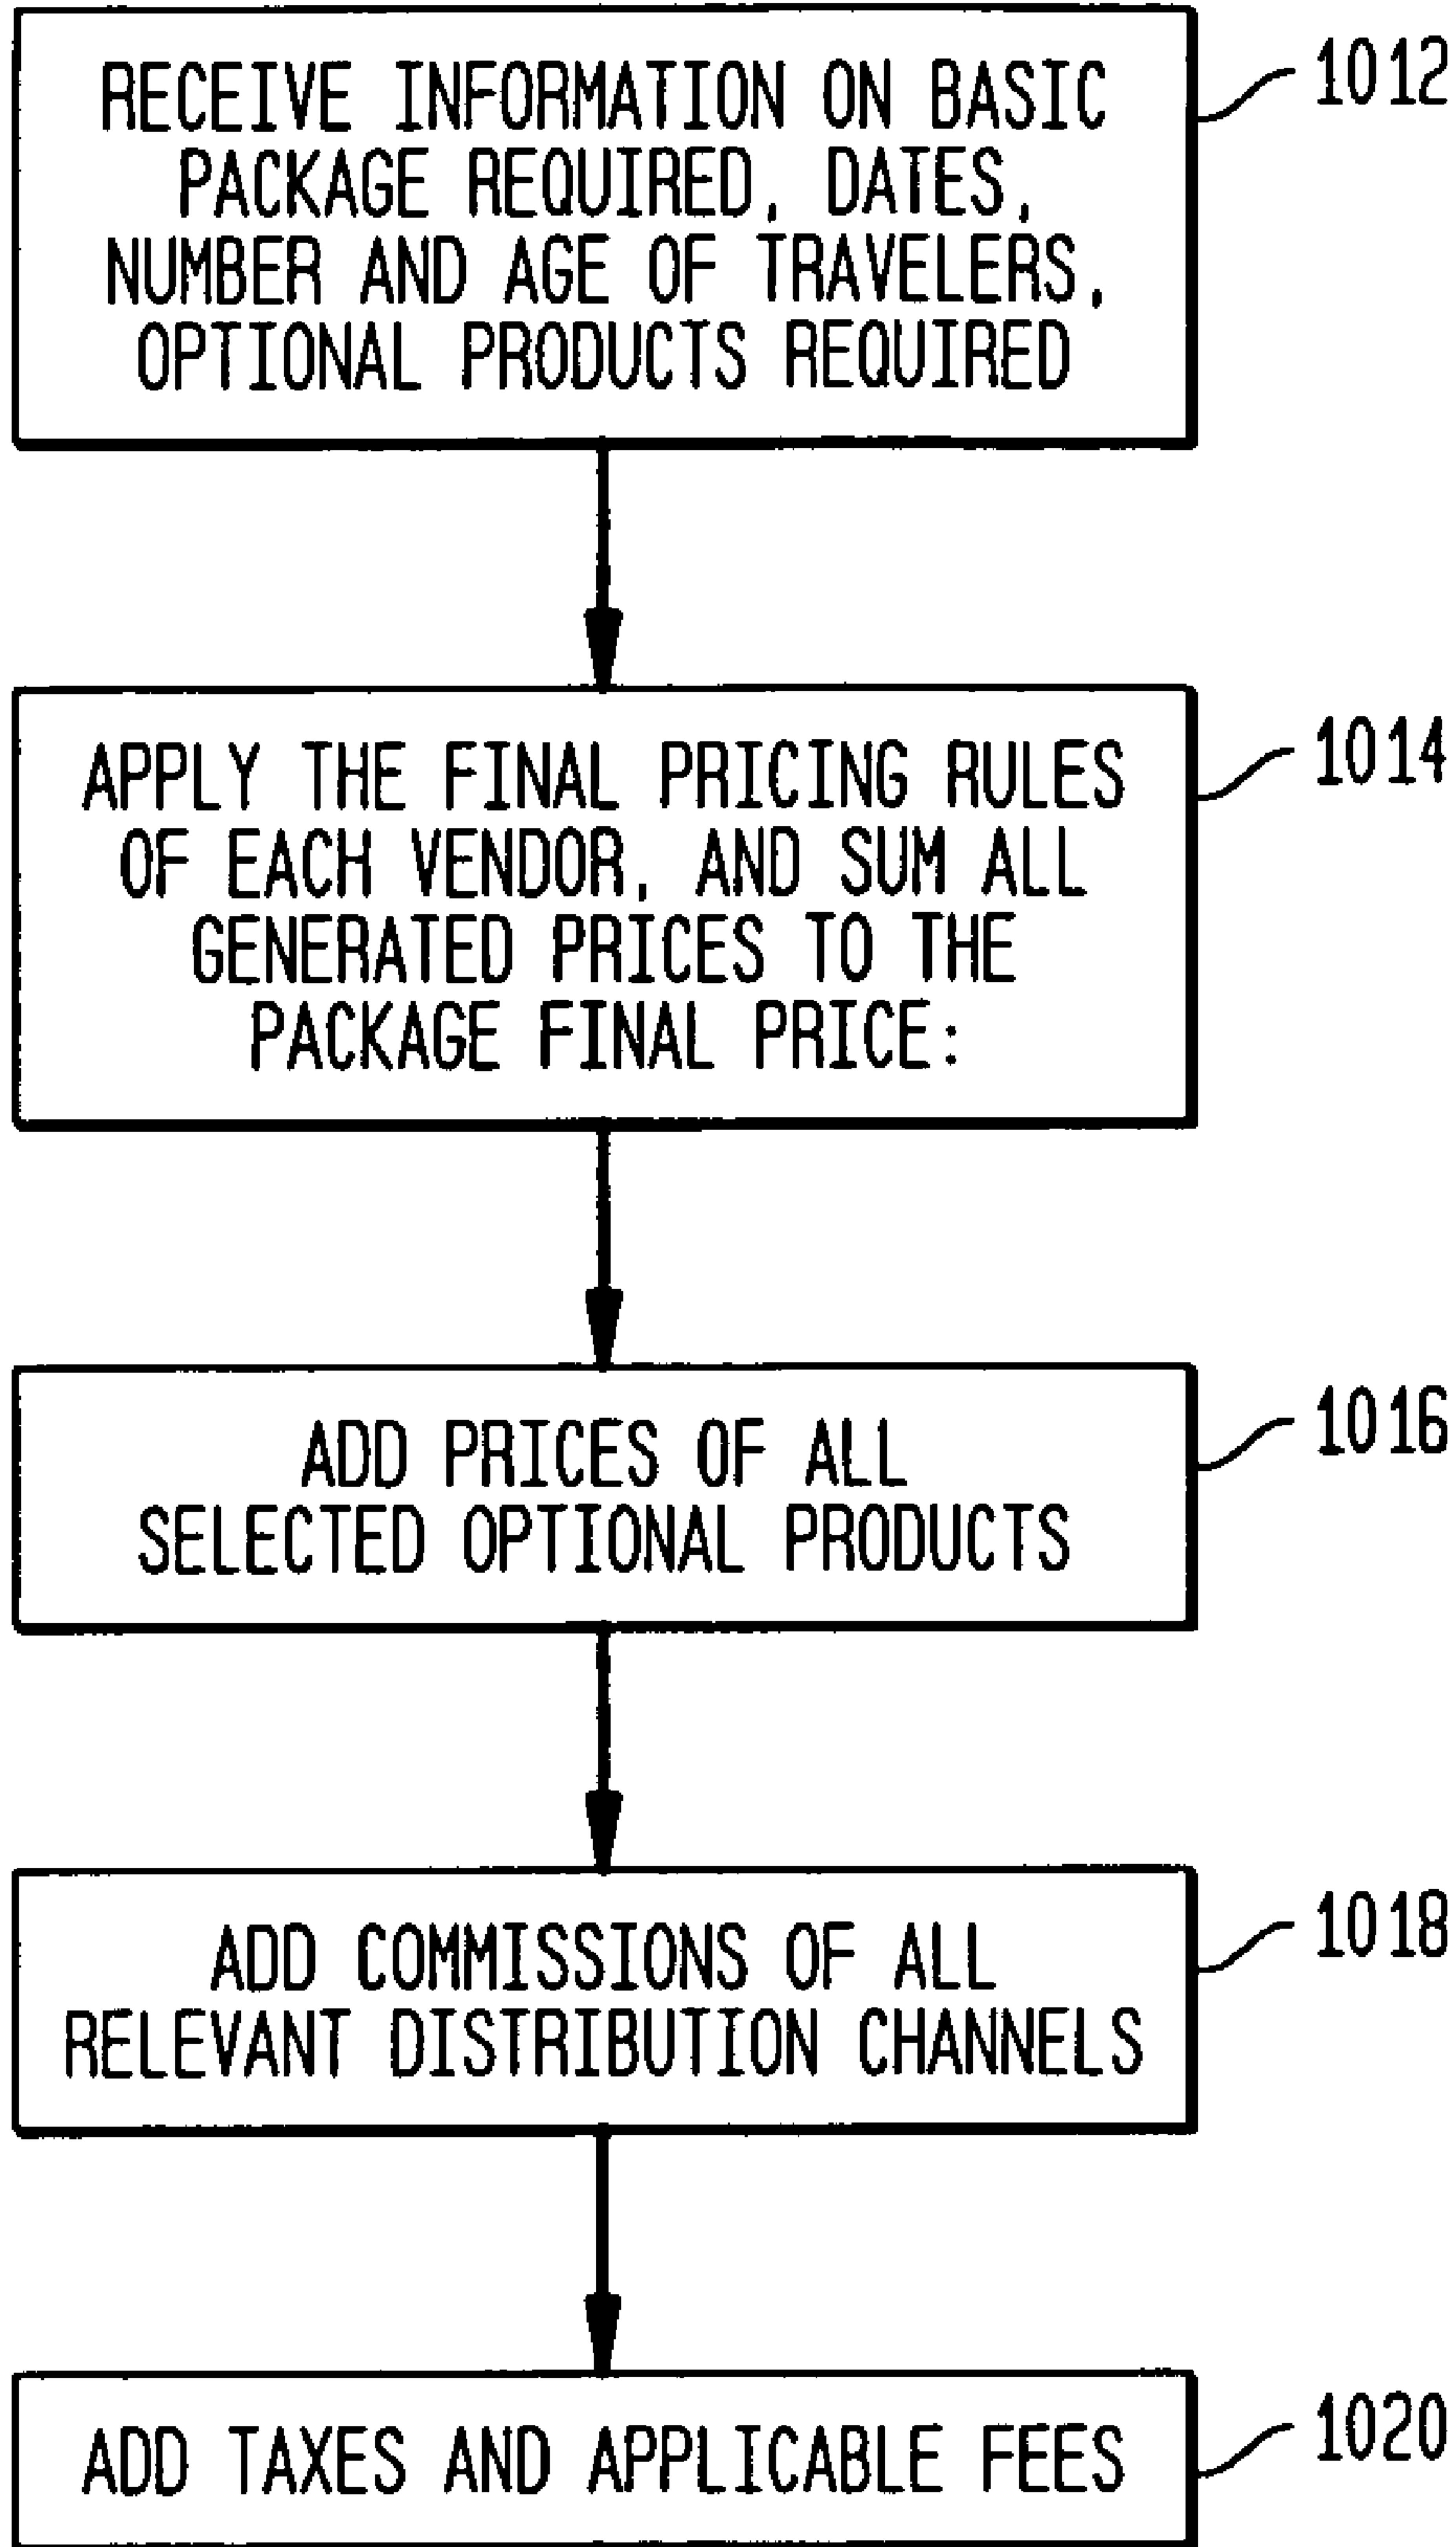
RECEIVE INFORMATION ON BASIC PACKAGE REQUIRED, DATES, NUMBER AND AGE OF TRAVELERS, OPTIONAL PRODUCTS REQUIRED

1012

APPLY THE FINAL PRICING RULES OF EACH VENDOR, AND SUM ALL GENERATED PRICES TO THE PACKAGE FINAL PRICE:

1014

ADD PRICES OF ALL SELECTED OPTIONAL PRODUCTS

1016

ADD COMMISSIONS OF ALL RELEVANT DISTRIBUTION CHANNELS

1018

ADD TAXES AND APPLICABLE FEES

1020